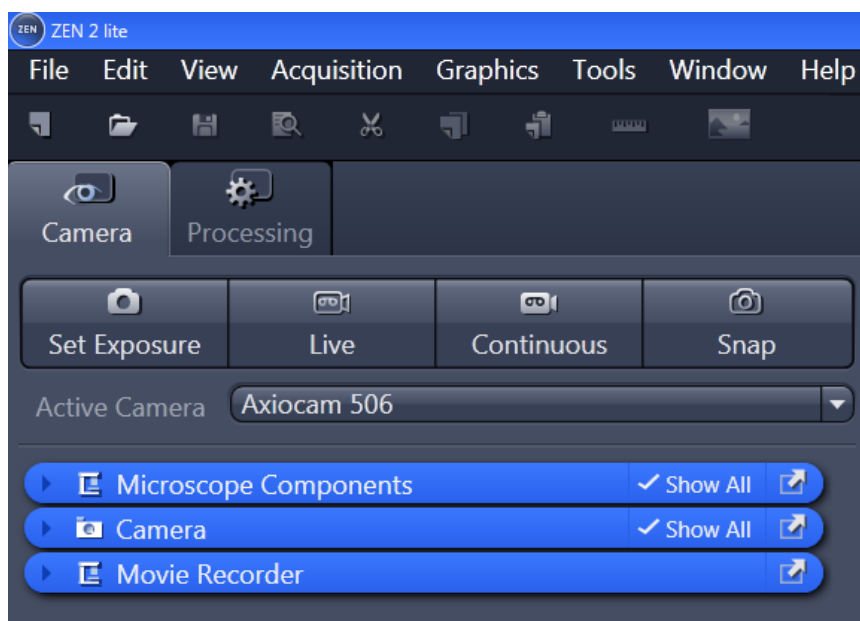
ZEN ZEN 2 lite

File Edit View Acquisition Graphics Tools Window Help

Camera Processing

Set Exposure Live Continuous Snap

Active Camera Axiocam 506

Microscope Components ✓ Show All

Camera ✓ Show All

Movie Recorder